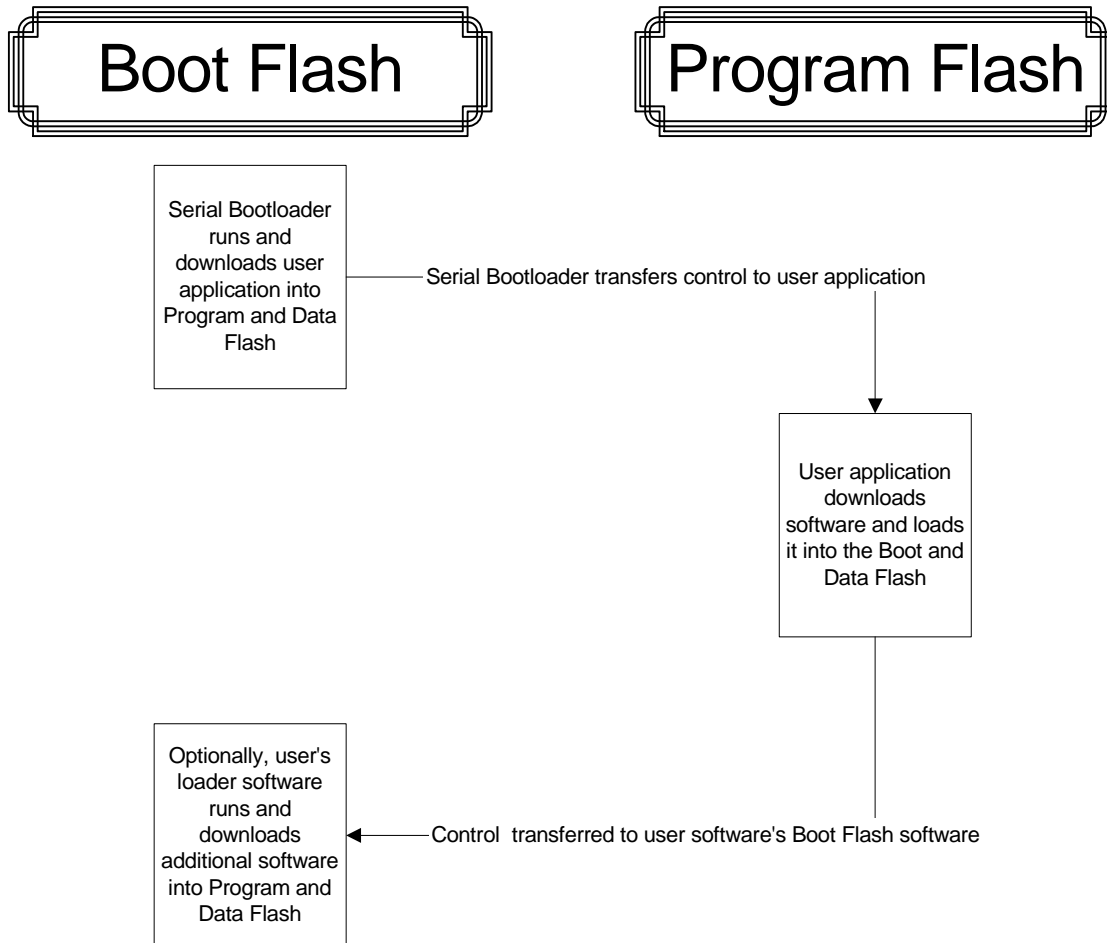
Boot Flash

Program Flash

Serial Bootloader runs and downloads user application into Program and Data Flash

Serial Bootloader transfers control to user application

User application downloads software and loads it into the Boot and Data Flash

Optionally, user's loader software runs and downloads additional software into Program and Data Flash

Control transferred to user software's Boot Flash software